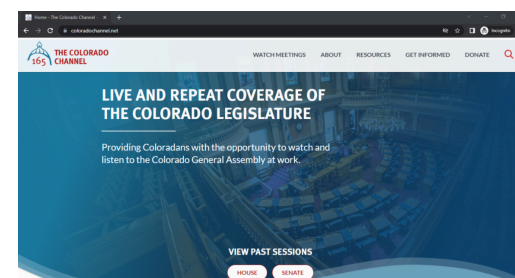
Home - The Colorado Channel ×

coloradochannel.net

Incognito

165 THE COLORADO CHANNEL

WATCH MEETINGS ABOUT RESOURCES GET INFORMED DONATE

LIVE AND REPEAT COVERAGE OF THE COLORADO LEGISLATURE

Providing Coloradans with the opportunity to watch and listen to the Colorado General Assembly at work.

VIEW PAST SESSIONS

HOUSE SENATE